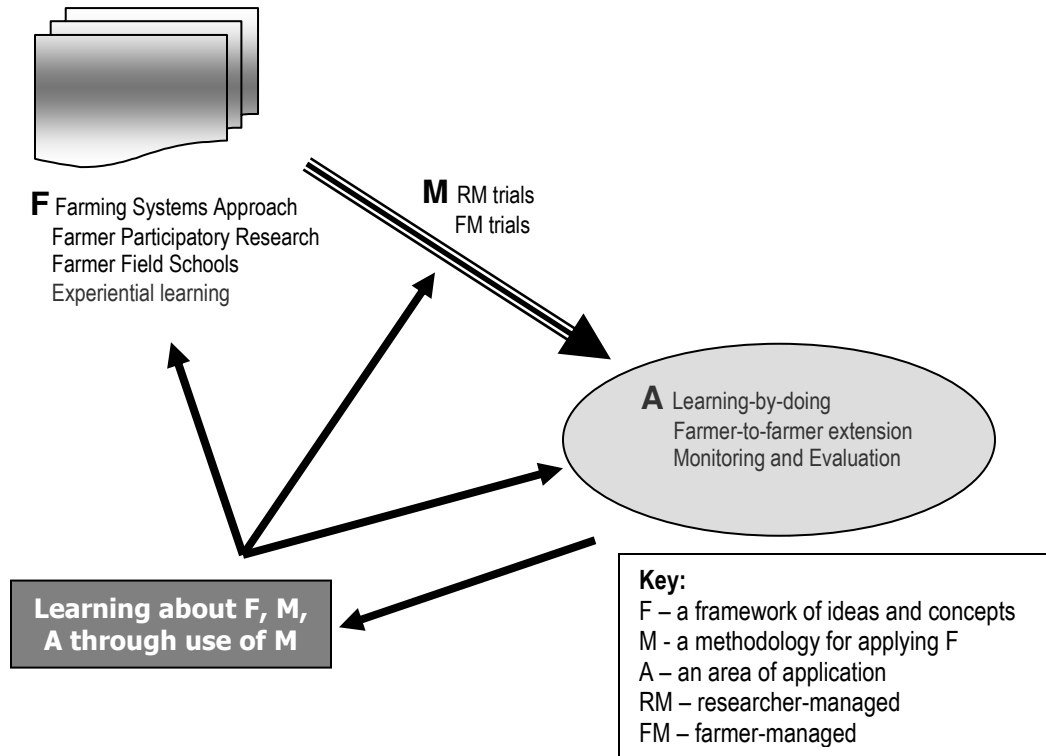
F Farming Systems Approach
Farmer Participatory Research
Farmer Field Schools
Experiential learning

M RM trials
FM trials

A Learning-by-doing
Farmer-to-farmer extension
Monitoring and Evaluation

Learning about F, M, A through use of M

Key:
F – a framework of ideas and concepts
M - a methodology for applying F
A – an area of application
RM – researcher-managed
FM – farmer-managed